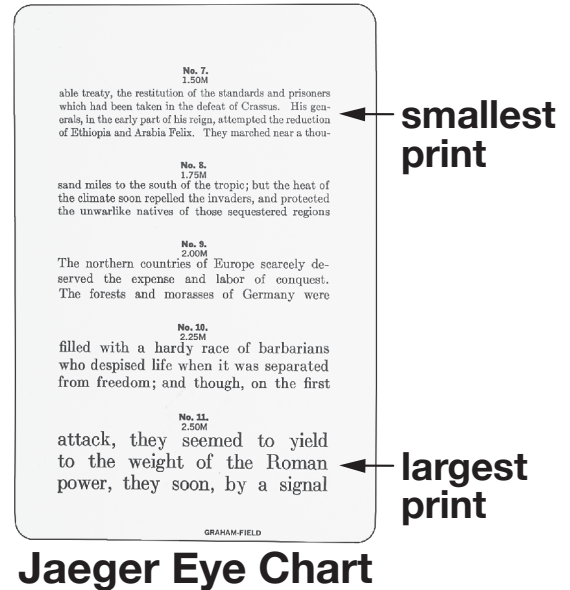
No. 7.
1.50M
able treaty, the restitution of the standards and prisoners which had been taken in the defeat of Crassus. His generals, in the early part of his reign, attempted the reduction of Ethiopia and Arabia Felix. They marched near a thou-

smallest print

No. 8.
1.75M
sand miles to the south of the tropic; but the heat of the climate soon repelled the invaders, and protected the unwarlike natives of those sequestered regions

No. 9.
2.00M
The northern countries of Europe scarcely deserved the expense and labor of conquest. The forests and morasses of Germany were

No. 10.
2.25M
filled with a hardy race of barbarians who despised life when it was separated from freedom; and though, on the first

No. 11.
2.50M
attack, they seemed to yield to the weight of the Roman power, they soon, by a signal

largest print

GRAHAM-FIELD

Jaeger Eye Chart